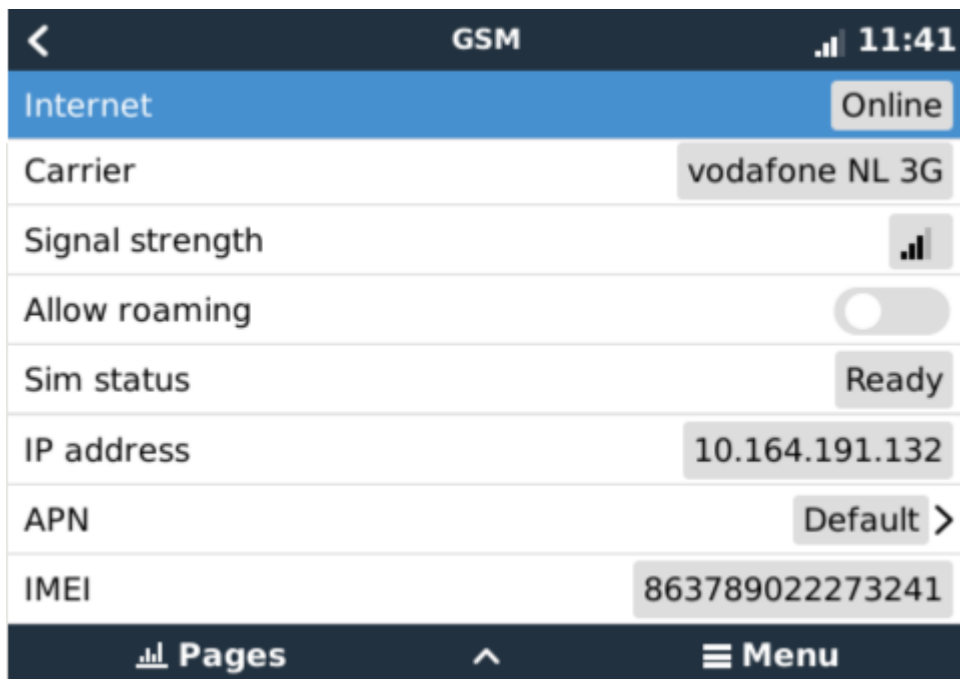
GSM 11:41

| | |
|---|---|
| Internet | Online |
| Carrier | vodafone NL 3G |
| Signal strength | |
| Allow roaming | |
| Sim status | Ready |
| IP address | 10.164.191.132 |
| APN | Default |
| IMEI | 863789022273241 |

Pages Menu